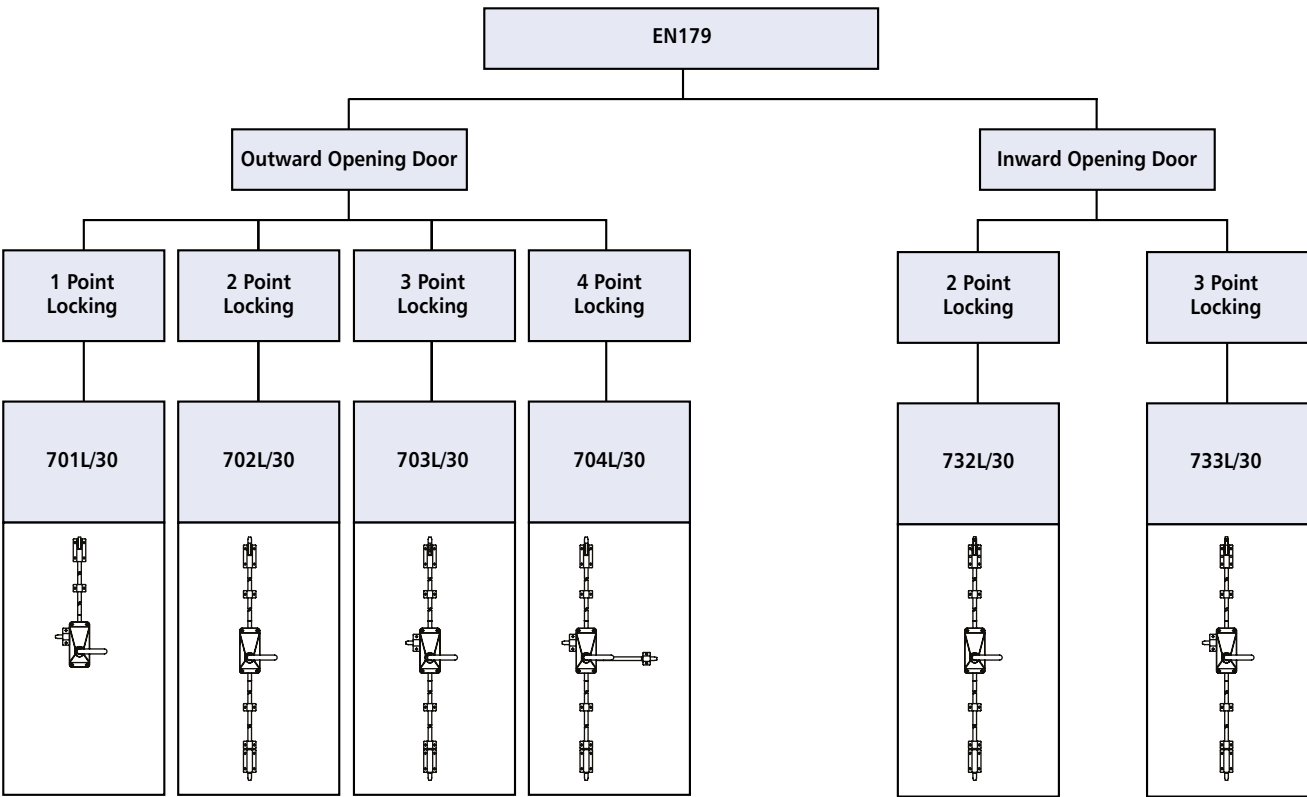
EN179

Outward Opening Door

Inward Opening Door

1 Point Locking

2 Point Locking

3 Point Locking

4 Point Locking

2 Point Locking

3 Point Locking

701L/30

702L/30

703L/30

704L/30

732L/30

733L/30